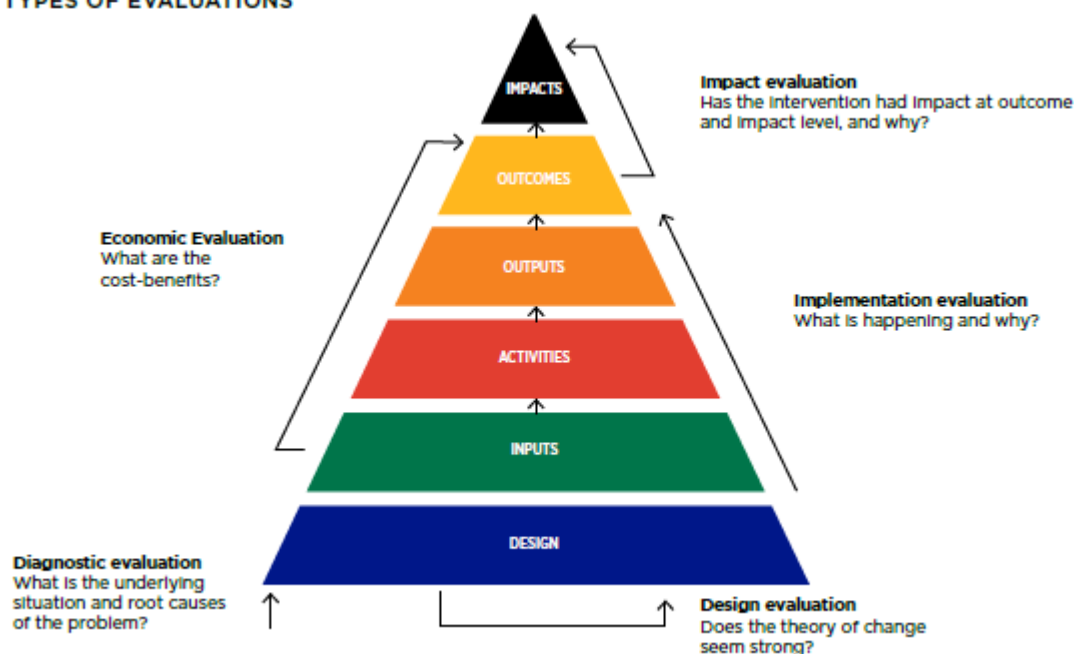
TYPES OF EVALUATIONS

IMPACTS

Impact evaluation
Has the intervention had impact at outcome and impact level, and why?

OUTCOMES

Economic Evaluation
What are the cost-benefits?

OUTPUTS

Implementation evaluation
What is happening and why?

ACTIVITIES

INPUTS

DESIGN

Diagnostic evaluation
What is the underlying situation and root causes of the problem?

Design evaluation
Does the theory of change seem strong?